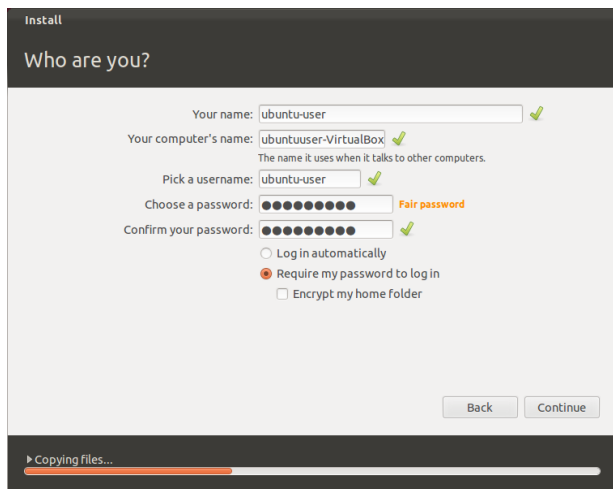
Install

Who are you?

Your name: ubuntu-user

Your computer's name: ubuntuuser-VirtualBox

The name it uses when it talks to other computers.

Pick a username: ubuntu-user

Choose a password: ●●●●●●●●● Fair password

Confirm your password: ●●●●●●●●●

Log in automatically

Require my password to log in

Encrypt my home folder

Back Continue

▸ Copying files...